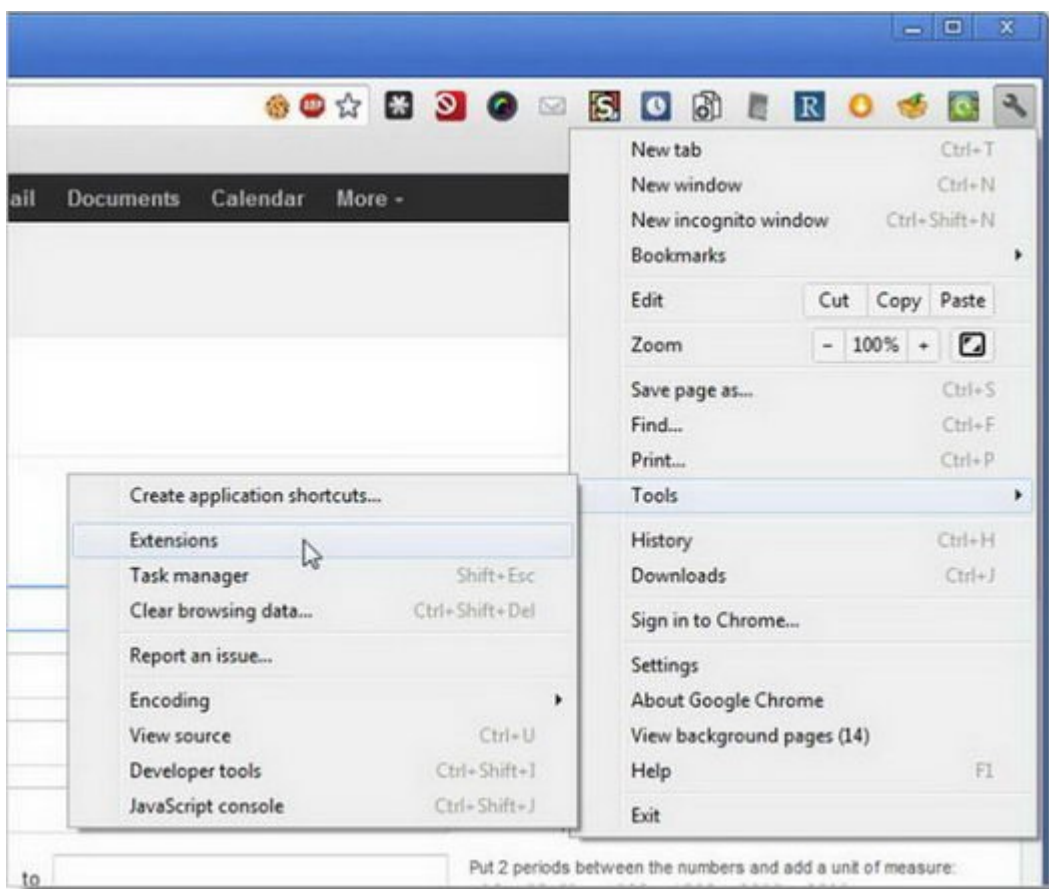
ail Documents Calendar More -

New tab Ctrl+T
New window Ctrl+N
New incognito window Ctrl+Shift+N
Bookmarks
Edit Cut Copy Paste
Zoom - 100% +
Save page as... Ctrl+S
Find... Ctrl+F
Print... Ctrl+P
Tools
History Ctrl+H
Downloads Ctrl+J
Sign in to Chrome...
Settings
About Google Chrome
View background pages (14)
Help F1
Exit

Create application shortcuts...
Extensions
Task manager Shift+Esc
Clear browsing data... Ctrl+Shift+Del
Report an issue...
Encoding
View source Ctrl+U
Developer tools Ctrl+Shift+I
JavaScript console Ctrl+Shift+J

to

Put 2 periods between the numbers and add a unit of measure: